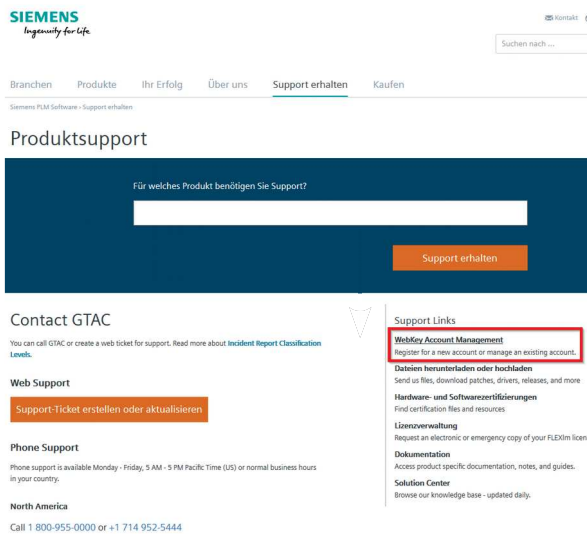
SIEMENS
Ingenuity for life

Kontakt

Suchen nach ...

Branchen Produkte Ihr Erfolg Über uns Support erhalten Kaufen

Siemens PLM Software › Support erhalten

Produktsupport

Für welches Produkt benötigen Sie Support?

Support erhalten

Contact GTAC

You can call GTAC or create a web ticket for support. Read more about Incident Report Classification Levels.

Web Support

Support-Ticket erstellen oder aktualisieren

Phone Support

Phone support is available Monday - Friday, 5 AM - 5 PM Pacific Time (US) or normal business hours in your country.

North America

Call 1 800-955-0000 or +1 714 952-5444

Support Links

WebKey Account Management
Register for a new account or manage an existing account.

Dateien herunterladen oder hochladen
Send us files, download patches, drivers, releases, and more

Hardware- und Softwarezertifizierungen
Find certification files and resources

Lizenzverwaltung
Request an electronic or emergency copy of your FLEXlm licen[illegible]

Dokumentation
Access product specific documentation, notes, and guides.

Solution Center
Browse our knowledge base - updated daily.